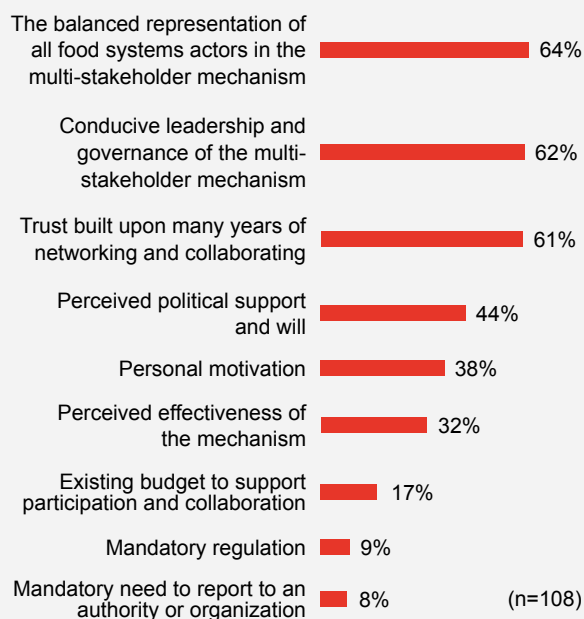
The balanced representation of all food systems actors in the multi-stakeholder mechanism 64%

Conducive leadership and governance of the multi-stakeholder mechanism 62%

Trust built upon many years of networking and collaborating 61%

Perceived political support and will 44%

Personal motivation 38%

Perceived effectiveness of the mechanism 32%

Existing budget to support participation and collaboration 17%

Mandatory regulation 9%

Mandatory need to report to an authority or organization 8%

(n=108)